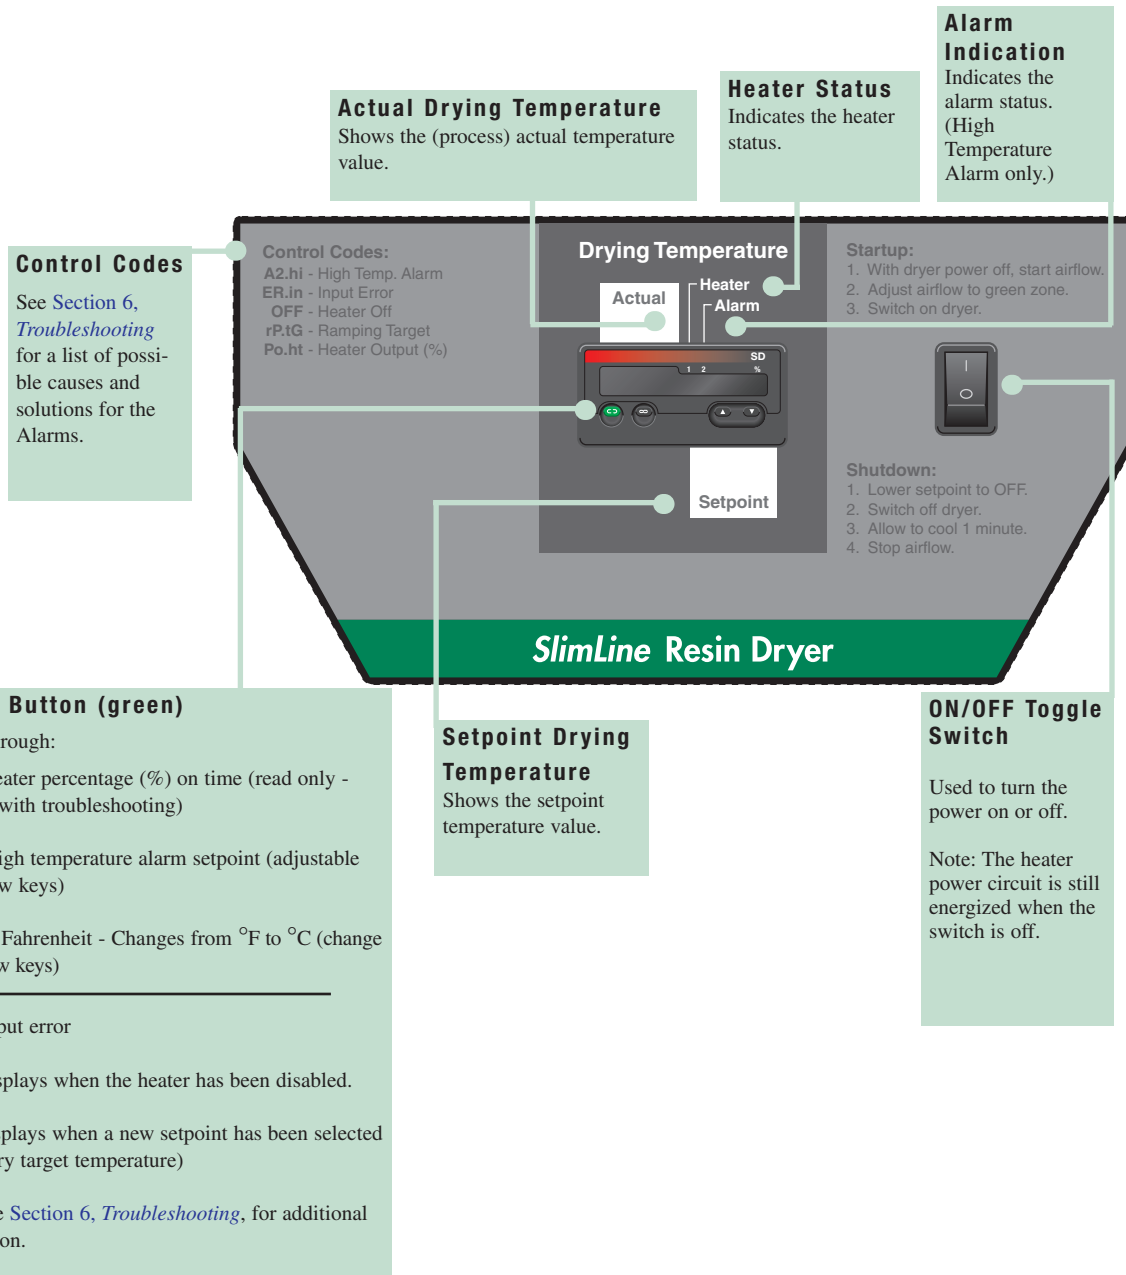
Alarm Indication
Indicates the alarm status. (High Temperature Alarm only.)

Heater Status
Indicates the heater status.

Actual Drying Temperature
Shows the (process) actual temperature value.

Control Codes
See Section 6, Troubleshooting for a list of possible causes and solutions for the Alarms.

Control Codes:
A2.hi - High Temp. Alarm
ER.in - Input Error
OFF - Heater Off
rP.tG - Ramping Target
Po.ht - Heater Output (%)

Drying Temperature
Actual
Heater
Alarm
SD
1 2
%
Setpoint

Startup:
1. With dryer power off, start airflow.
2. Adjust airflow to green zone.
3. Switch on dryer.

Shutdown:
1. Lower setpoint to OFF.
2. Switch off dryer.
3. Allow to cool 1 minute.
4. Stop airflow.

SlimLine Resin Dryer

Button (green)
rough:
eater percentage (%) on time (read only - with troubleshooting)
igh temperature alarm setpoint (adjustable w keys)
Fahrenheit - Changes from °F to °C (change w keys)
put error
splays when the heater has been disabled.
plays when a new setpoint has been selected ry target temperature)
e Section 6, Troubleshooting, for additional on.

Setpoint Drying Temperature
Shows the setpoint temperature value.

ON/OFF Toggle Switch
Used to turn the power on or off.

Note: The heater power circuit is still energized when the switch is off.